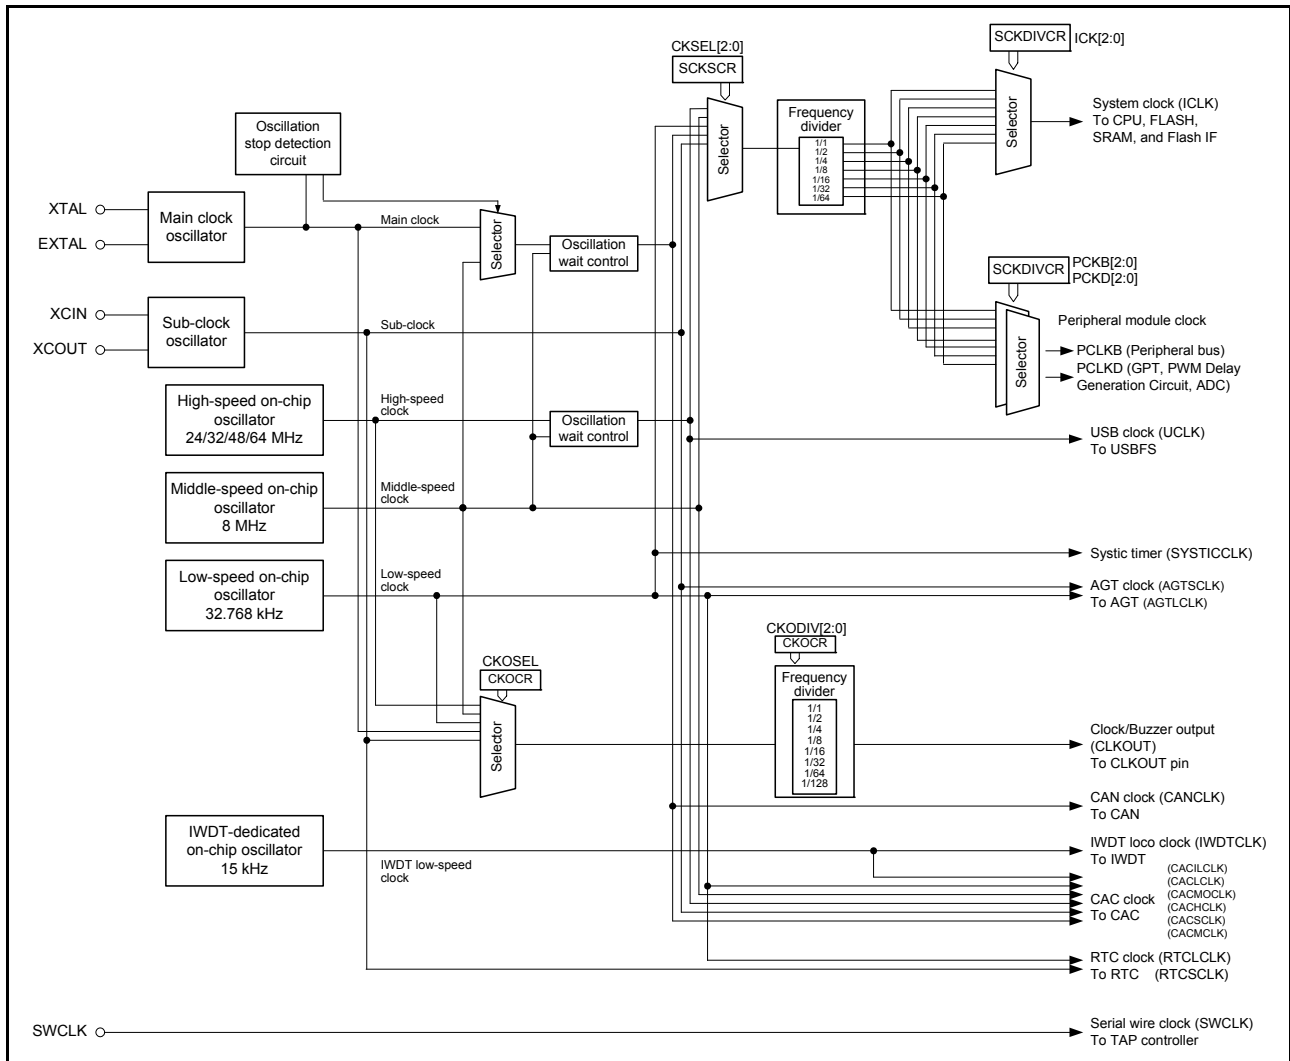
CKSEL[2:0]
SCKSCR
SCKDIVCR ICK[2:0]

Oscillation stop detection circuit

XTAL
EXTAL
Main clock oscillator
Main clock
Selector
Oscillation wait control

Selector
Frequency divider
1/1
1/2
1/4
1/8
1/16
1/32
1/64

Selector
System clock (ICLK)
To CPU, FLASH, SRAM, and Flash IF

SCKDIVCR PCKB[2:0]
PCKD[2:0]

XCIN
XCOUT
Sub-clock oscillator
Sub-clock

Peripheral module clock
Selector
PCLKB (Peripheral bus)
PCLKD (GPT, PWM Delay Generation Circuit, ADC)

High-speed on-chip oscillator 24/32/48/64 MHz
High-speed clock
Oscillation wait control
USB clock (UCLK)
To USBFS

Middle-speed on-chip oscillator 8 MHz
Middle-speed clock

Systic timer (SYSTICCLK)

Low-speed on-chip oscillator 32.768 kHz
Low-speed clock
AGT clock (AGTSCLK)
To AGT (AGTLCLK)

CKODIV[2:0]
CKOCR
Frequency divider
1/1
1/2
1/4
1/8
1/16
1/32
1/64
1/128

CKOSEL
CKOCR
Selector
Clock/Buzzer output (CLKOUT)
To CLKOUT pin

CAN clock (CANCLK)
To CAN

IWDT-dedicated on-chip oscillator 15 kHz
IWDT low-speed clock
IWDT loco clock (IWDTCLK)
To IWDT
(CACILCLK)
(CACLCLK)
(CACMOCLK)
(CACHCLK)
(CACSCLK)
(CACMCLK)
CAC clock
To CAC

RTC clock (RTCLCLK)
To RTC (RTCSCLK)

SWCLK
Serial wire clock (SWCLK)
To TAP controller